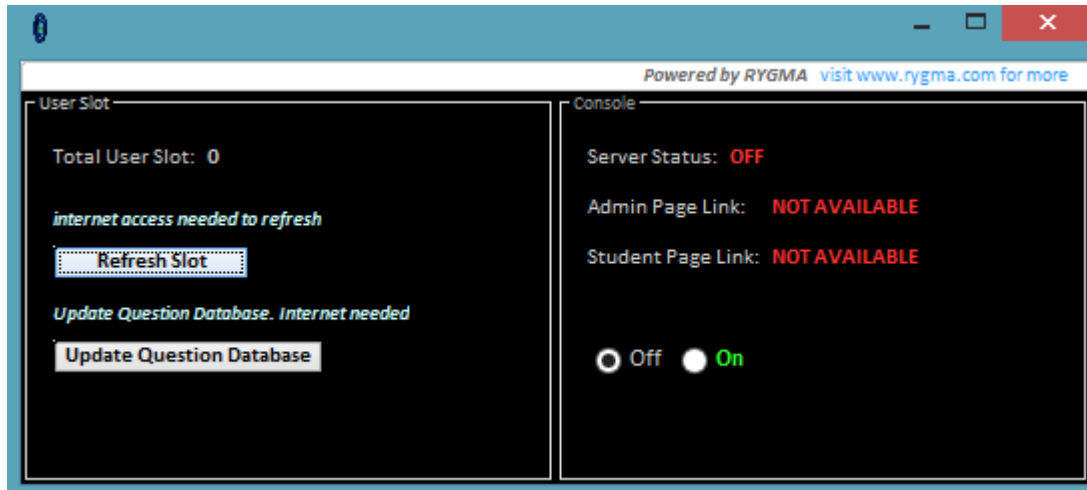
Powered by RYGMA visit www.rygma.com for more

User Slot

Total User Slot: 0

internet access needed to refresh

Refresh Slot

Update Question Database. Internet needed

Update Question Database

Console

Server Status: OFF

Admin Page Link: NOT AVAILABLE

Student Page Link: NOT AVAILABLE

Off On